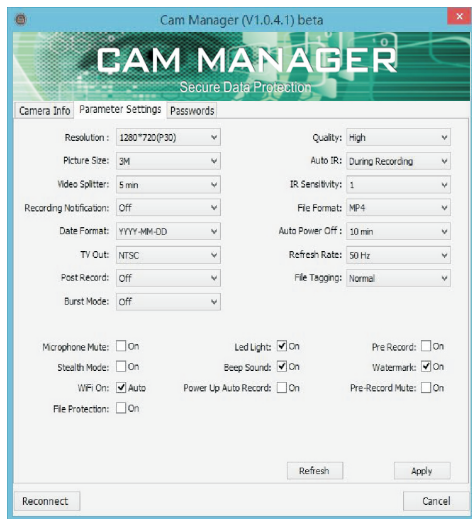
Cam Manager (V1.0.4.1) beta

CAM MANAGER
Secure Data Protection

Camera Info | Parameter Settings | Passwords

Resolution : 1280*720(P30)
Picture Size: 3M
Video Splitter: 5 min
Recording Notification: Off
Date Format: YYYY-MM-DD
TV Out: NTSC
Post Record: Off
Burst Mode: Off

Quality: High
Auto IR: During Recording
IR Sensitivity: 1
File Format: MP4
Auto Power Off: 10 min
Refresh Rate: 50 Hz
File Tagging: Normal

Microphone Mute: On
Stealth Mode: On
WiFi On: Auto
File Protection: On

Led Light: On
Beep Sound: On
Power Up Auto Record: On

Pre Record: On
Watermark: On
Pre-Record Mute: On

Refresh
Apply

Reconnect
Cancel